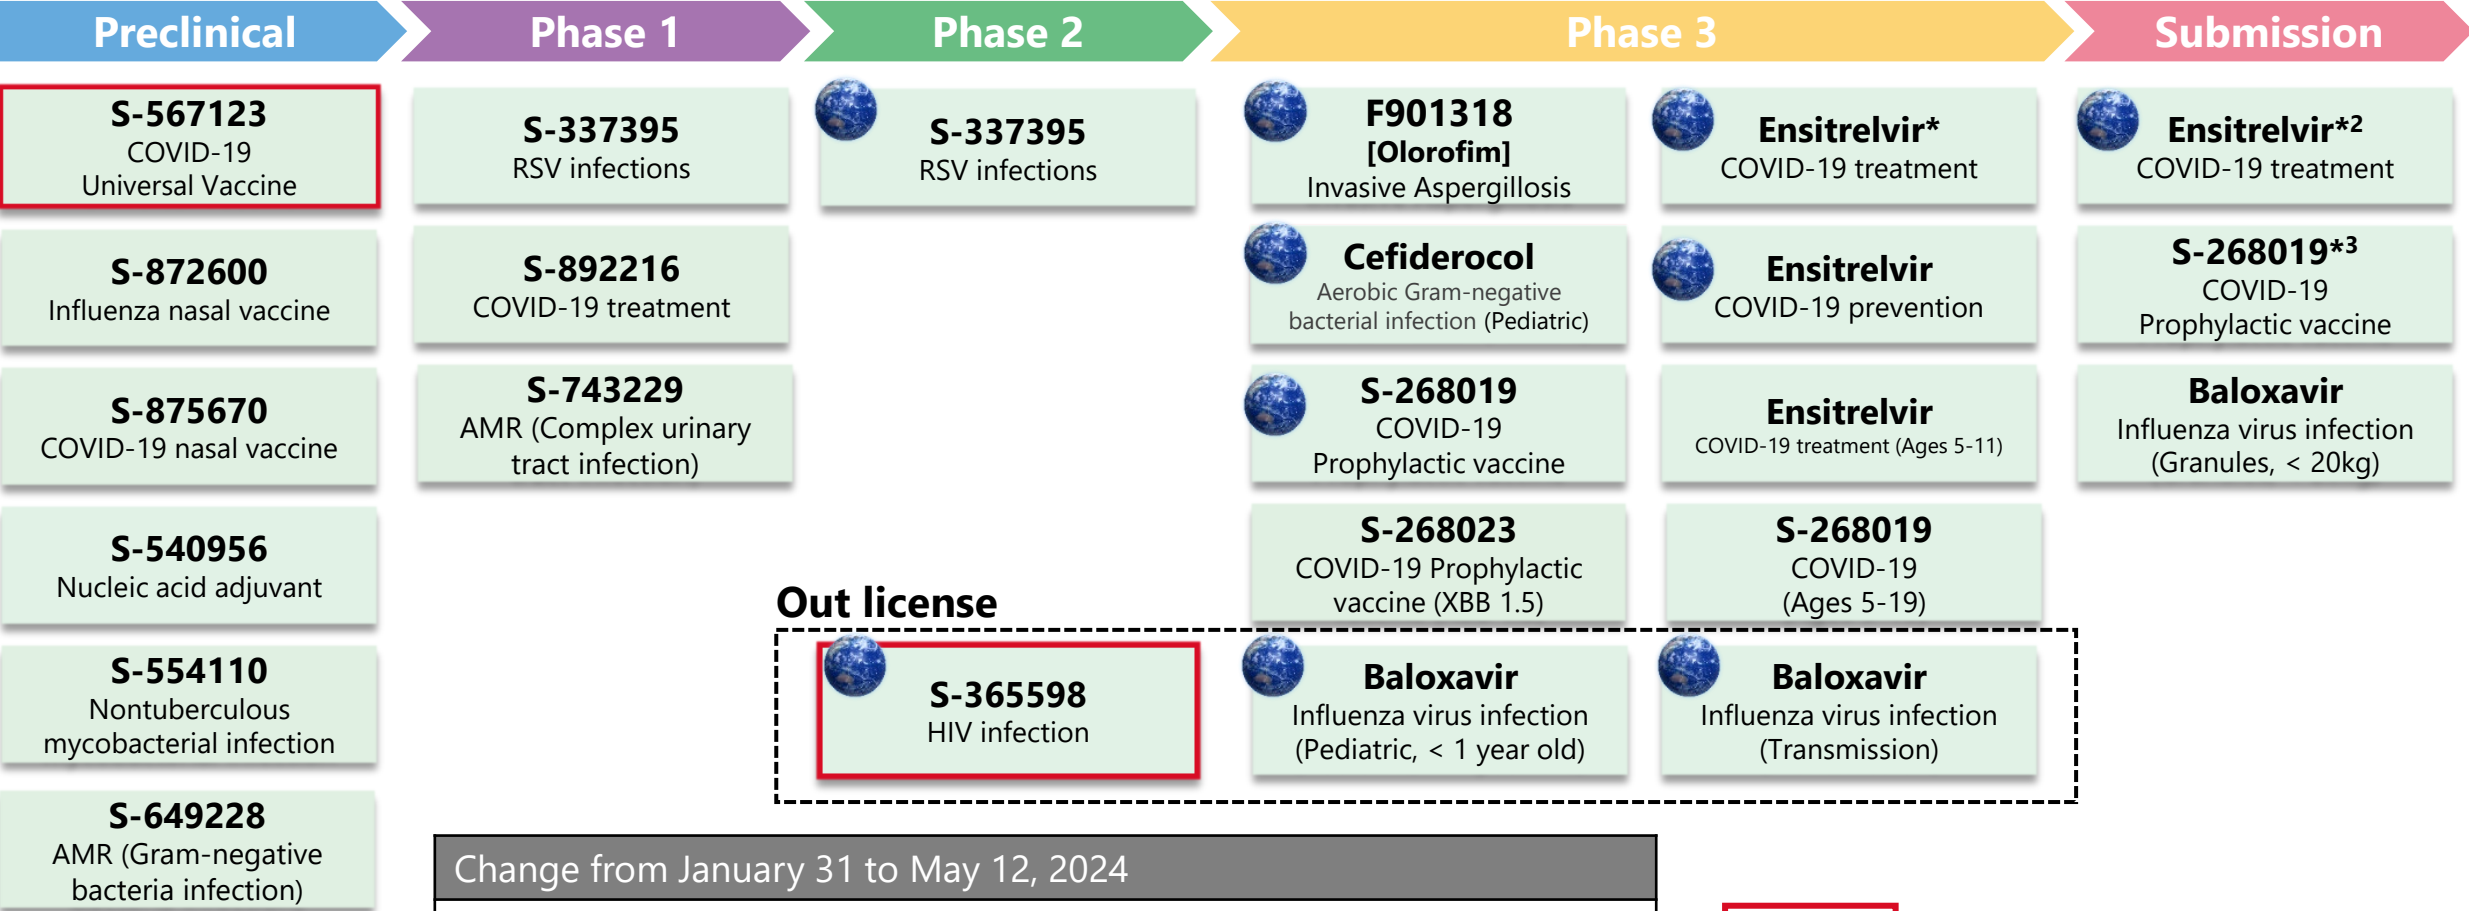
Preclinical

Phase 1

Phase 2

Phase 3

Submission

S-567123
COVID-19
Universal Vaccine

S-872600
Influenza nasal vaccine

S-875670
COVID-19 nasal vaccine

S-540956
Nucleic acid adjuvant

S-554110
Nontuberculous mycobacterial infection

S-649228
AMR (Gram-negative bacteria infection)

S-337395
RSV infections

S-892216
COVID-19 treatment

S-743229
AMR (Complex urinary tract infection)

S-337395
RSV infections

F901318
[Olorofim]
Invasive Aspergillosis

Cefiderocol
Aerobic Gram-negative bacterial infection (Pediatric)

S-268019
COVID-19
Prophylactic vaccine

S-268023
COVID-19 Prophylactic vaccine (XBB 1.5)

Ensitrelvir*
COVID-19 treatment

Ensitrelvir
COVID-19 prevention

Ensitrelvir
COVID-19 treatment (Ages 5-11)

S-268019
COVID-19
(Ages 5-19)

Ensitrelvir*$^2$
COVID-19 treatment

S-268019*$^3$
COVID-19
Prophylactic vaccine

Baloxavir
Influenza virus infection
(Granules, < 20kg)

Out license

S-365598
HIV infection

Baloxavir
Influenza virus infection
(Pediatric, < 1 year old)

Baloxavir
Influenza virus infection
(Transmission)

Change from January 31 to May 12, 2024